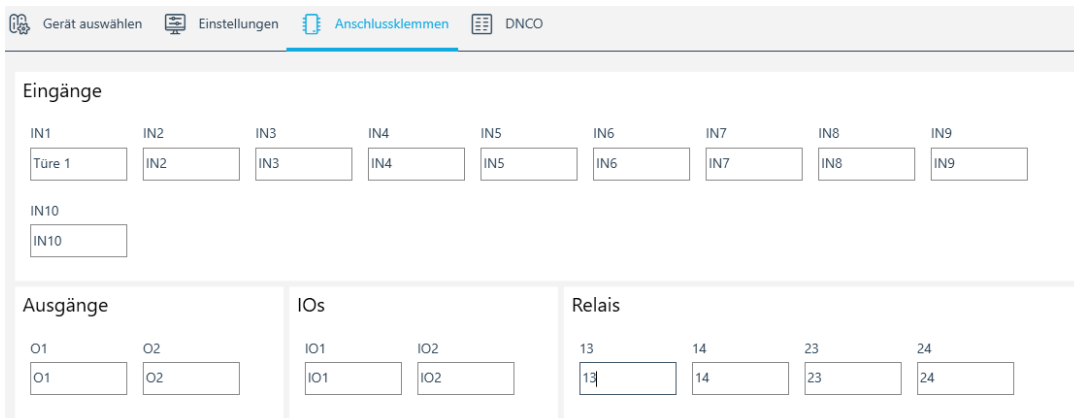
Gerät auswählen Einstellungen Anschlussklemmen DNCO

Eingänge

| IN1 | IN2 | IN3 | IN4 | IN5 | IN6 | IN7 | IN8 | IN9 |
|---|---|---|---|---|---|---|---|---|
| Türe 1 | IN2 | IN3 | IN4 | IN5 | IN6 | IN7 | IN8 | IN9 |

IN10
IN10

Ausgänge

| O1 | O2 |
|---|---|
| O1 | O2 |

IOs

| IO1 | IO2 |
|---|---|
| IO1 | IO2 |

Relais

| 13 | 14 | 23 | 24 |
|---|---|---|---|
| 13 | 14 | 23 | 24 |